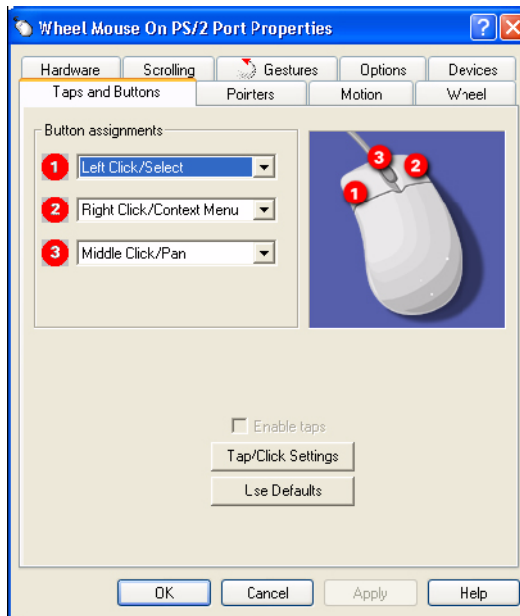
Wheel Mouse On PS/2 Port Properties

Hardware | Scrolling | Gestures | Options | Devices
Taps and Buttons | Pointers | Motion | Wheel

Button assignments

1 Left Click/Select
2 Right Click/Context Menu
3 Middle Click/Pan

3 2 1

Enable taps

Tap/Click Settings

Use Defaults

OK | Cancel | Apply | Help